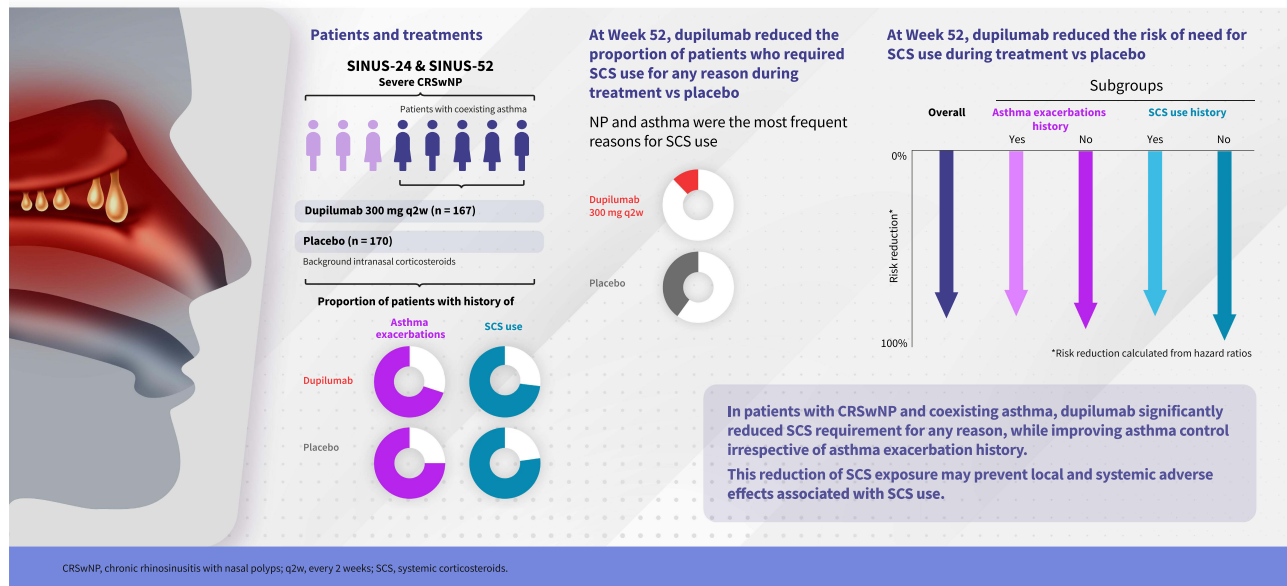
Patients and treatments

SINUS-24 & SINUS-52
Severe CRSwNP

Patients with coexisting asthma

Dupilumab 300 mg q2w (n = 167)

Placebo (n = 170)

Background intranasal corticosteroids

Proportion of patients with history of

Asthma exacerbations

SCS use

Dupilumab

Placebo

At Week 52, dupilumab reduced the proportion of patients who required SCS use for any reason during treatment vs placebo

NP and asthma were the most frequent reasons for SCS use

Dupilumab 300 mg q2w

Placebo

At Week 52, dupilumab reduced the risk of need for SCS use during treatment vs placebo

Subgroups

Overall

Asthma exacerbations history

SCS use history

Yes

No

Yes

No

0%

Risk reduction*

100%

*Risk reduction calculated from hazard ratios

In patients with CRSwNP and coexisting asthma, dupilumab significantly reduced SCS requirement for any reason, while improving asthma control irrespective of asthma exacerbation history.

This reduction of SCS exposure may prevent local and systemic adverse effects associated with SCS use.

CRSwNP, chronic rhinosinusitis with nasal polyps; q2w, every 2 weeks; SCS, systemic corticosteroids.